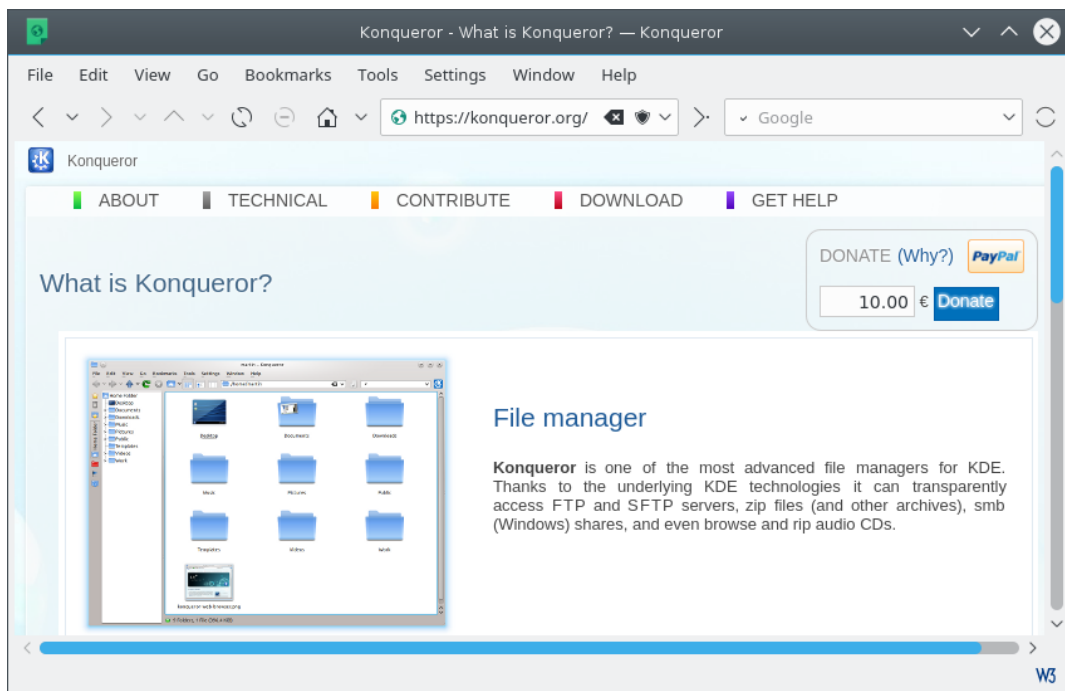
Konqueror - What is Konqueror? — Konqueror

File Edit View Go Bookmarks Tools Settings Window Help

https://konqueror.org/

Google

Konqueror

ABOUT TECHNICAL CONTRIBUTE DOWNLOAD GET HELP

What is Konqueror?

DONATE (Why?) PayPal

10.00 € Donate

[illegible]

File manager

**Konqueror** is one of the most advanced file managers for KDE. Thanks to the underlying KDE technologies it can transparently access FTP and SFTP servers, zip files (and other archives), smb (Windows) shares, and even browse and rip audio CDs.

W3